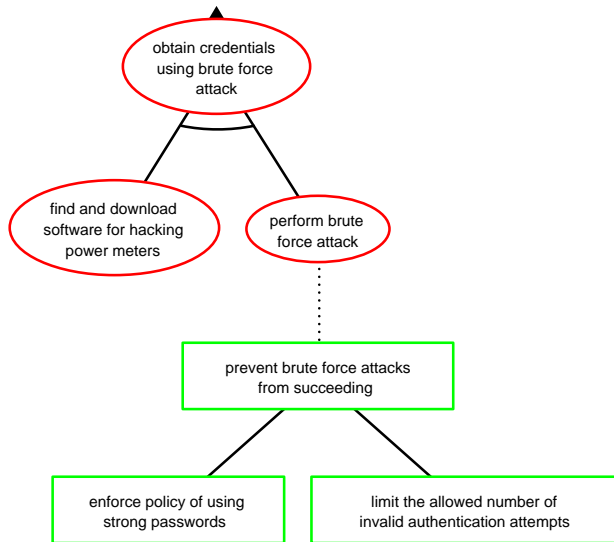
obtain credentials using brute force attack

find and download software for hacking power meters

perform brute force attack

prevent brute force attacks from succeeding

enforce policy of using strong passwords

limit the allowed number of invalid authentication attempts